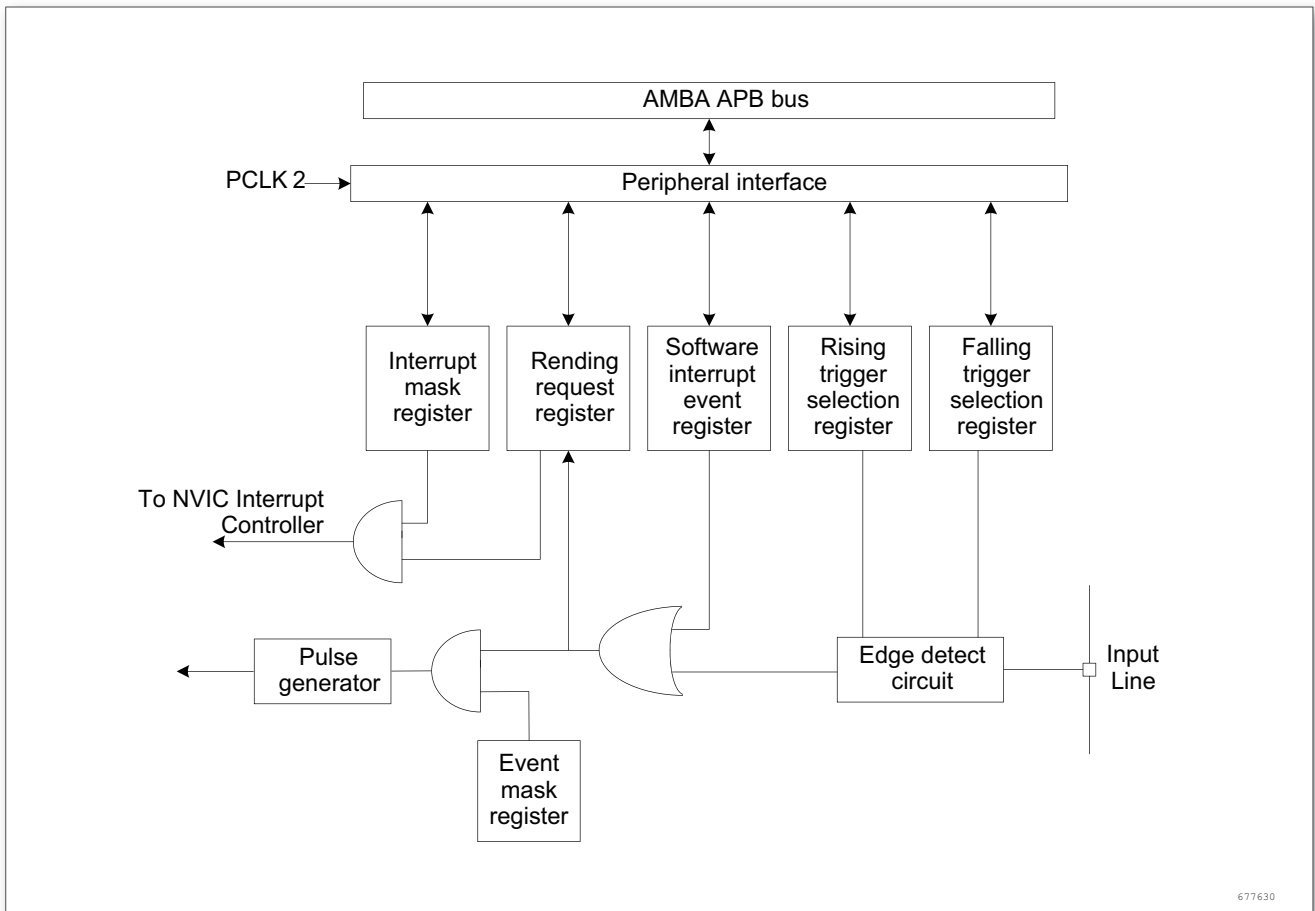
AMBA APB bus

PCLK 2

Peripheral interface

Interrupt mask register

Rending request register

Software interrupt event register

Rising trigger selection register

Falling trigger selection register

To NVIC Interrupt Controller

Pulse generator

Edge detect circuit

Input Line

Event mask register

677630